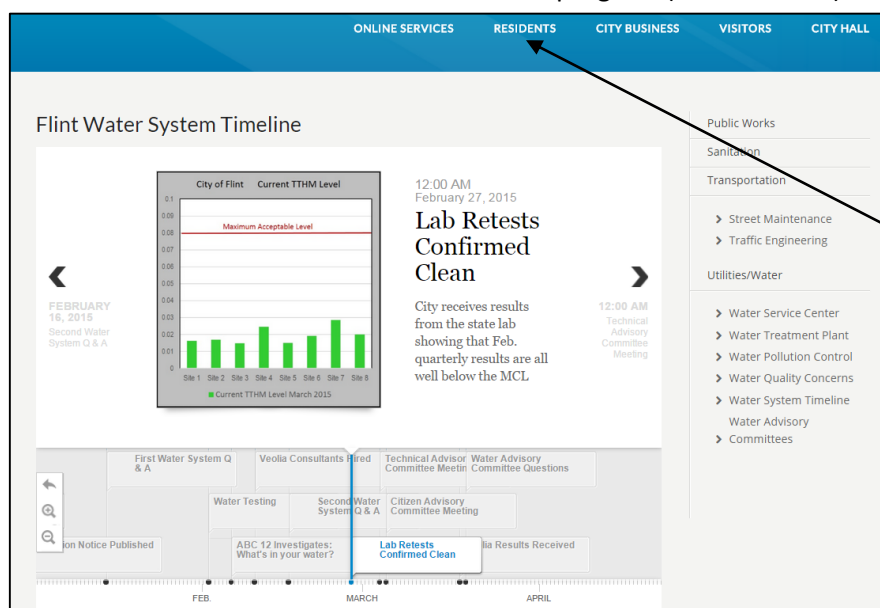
ONLINE SERVICES RESIDENTS CITY BUSINESS VISITORS CITY HALL

Flint Water System Timeline

City of Flint Current TTHM Level

Maximum Acceptable Level

0.1
0.09
0.08
0.07
0.06
0.05
0.04
0.03
0.02
0.01
0

Site 1 Site 2 Site 3 Site 4 Site 5 Site 6 Site 7 Site 8

Current TTHM Level March 2015

FEBRUARY 16, 2015
Second Water System Q & A

12:00 AM
February 27, 2015

Lab Retests Confirmed Clean

City receives results from the state lab showing that Feb. quarterly results are all well below the MCL

12:00 AM
Technical Advisory Committee Meeting

Public Works
Sanitation
Transportation
Street Maintenance
Traffic Engineering
Utilities/Water
Water Service Center
Water Treatment Plant
Water Pollution Control
Water Quality Concerns
Water System Timeline
Water Advisory Committees

First Water System Q & A
Veolia Consultants Hired
Technical Advisor Committee Meetin
Water Advisory Committee Questions
Water Testing
Second Water System Q & A
Citizen Advisory Committee Meeting
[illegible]on Notice Published
ABC 12 Investigates: What's in your water?
Lab Retests Confirmed Clean
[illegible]lia Results Received

FEB.
MARCH
APRIL